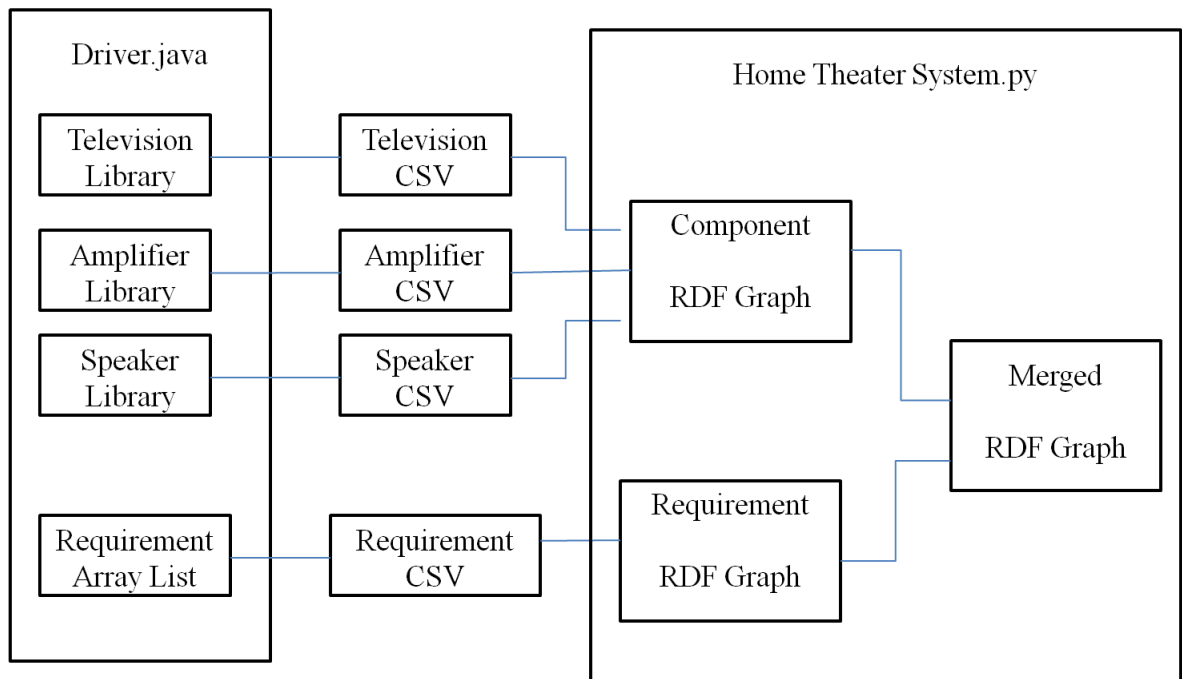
Driver.java

Television Library

Amplifier Library

Speaker Library

Requirement Array List

Television CSV

Amplifier CSV

Speaker CSV

Requirement CSV

Home Theater System.py

Component RDF Graph

Requirement RDF Graph

Merged RDF Graph